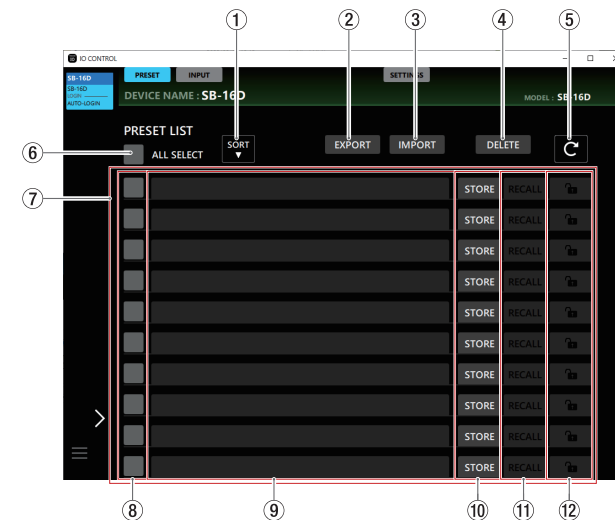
①
②
③
④
⑤

IO CONTROL

SB-16D
SB-16D
LOGIN
AUTO-LOGIN

PRESET
INPUT
SETTINGS

DEVICE NAME : SB-16D
MODEL : SB-16D

PRESET LIST
SORT ▼
EXPORT
IMPORT
DELETE

⑥
ALL SELECT

⑦

STORE RECALL
STORE RECALL
STORE RECALL
STORE RECALL
STORE RECALL
STORE RECALL
STORE RECALL
STORE RECALL
STORE RECALL
STORE RECALL

⑧
⑨
⑩
⑪
⑫